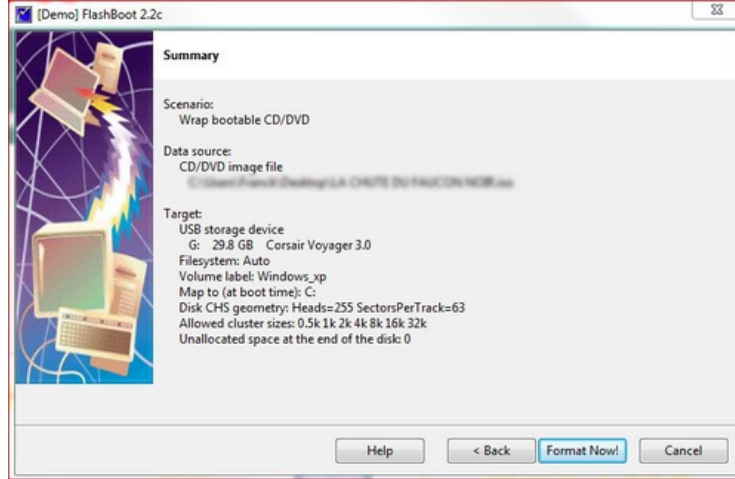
[Demo] FlashBoot 2.2c

Summary

Scenario:
Wrap bootable CD/DVD

Data source:
CD/DVD image file
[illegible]

Target:
USB storage device
G: 29.8 GB Corsair Voyager 3.0
Filesystem: Auto
Volume label: Windows_xp
Map to (at boot time): C:
Disk CHS geometry: Heads=255 SectorsPerTrack=63
Allowed cluster sizes: 0.5k 1k 2k 4k 8k 16k 32k
Unallocated space at the end of the disk: 0

Help | < Back | Format Now! | Cancel